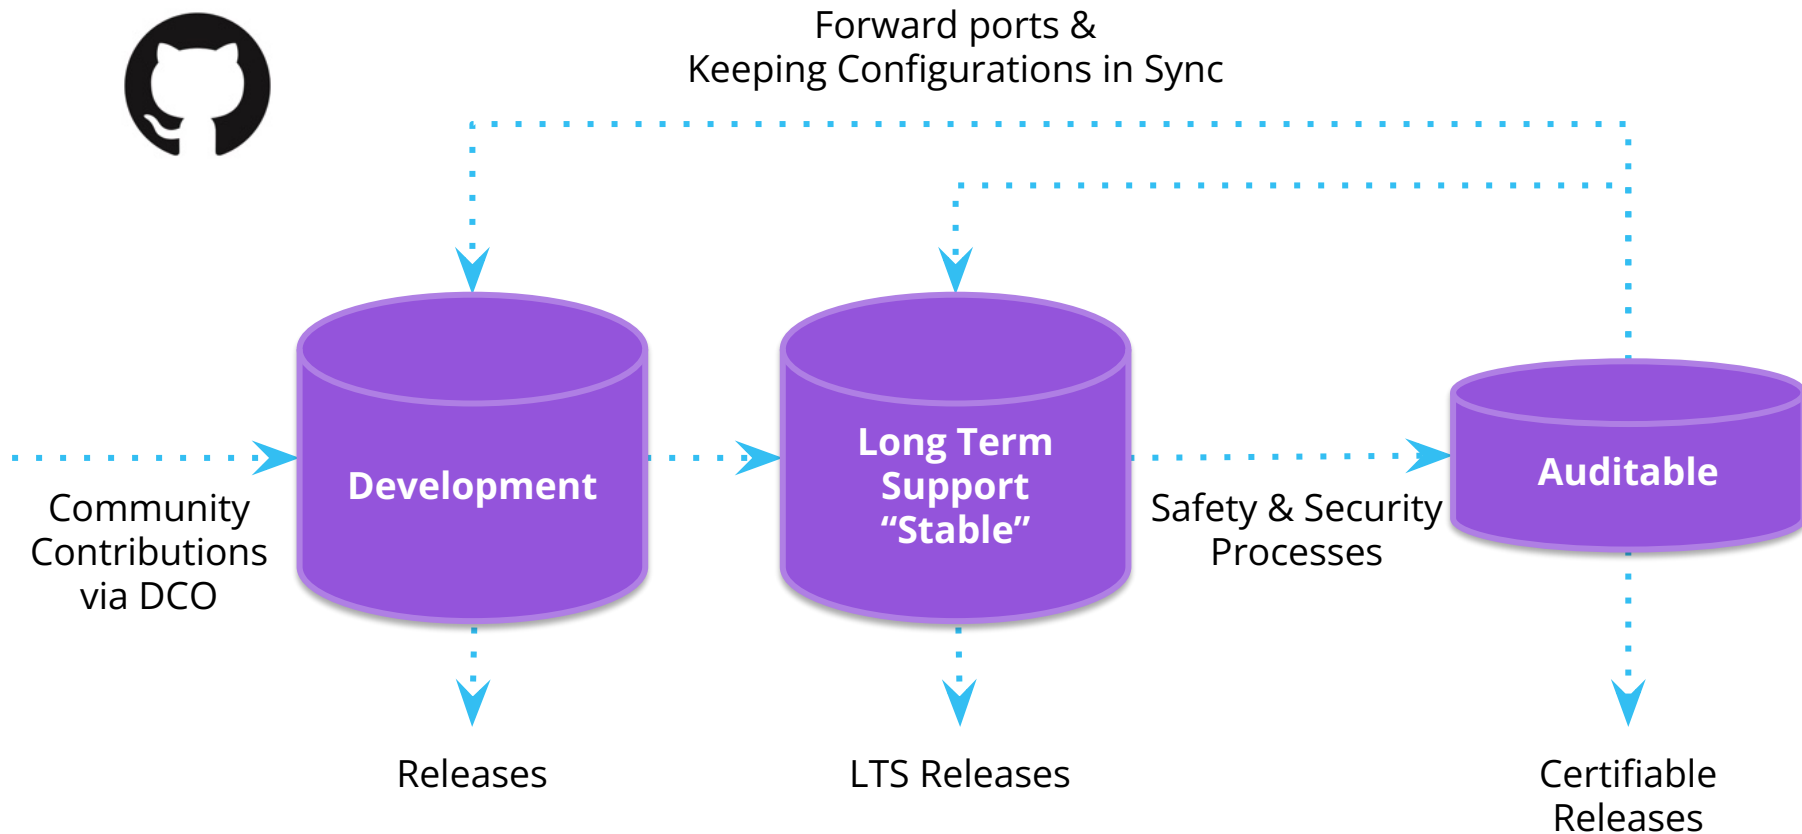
Forward ports &
Keeping Configurations in Sync

Development

Long Term Support “Stable”

Auditable

Community Contributions via DCO

Safety & Security Processes

Releases

LTS Releases

Certifiable Releases